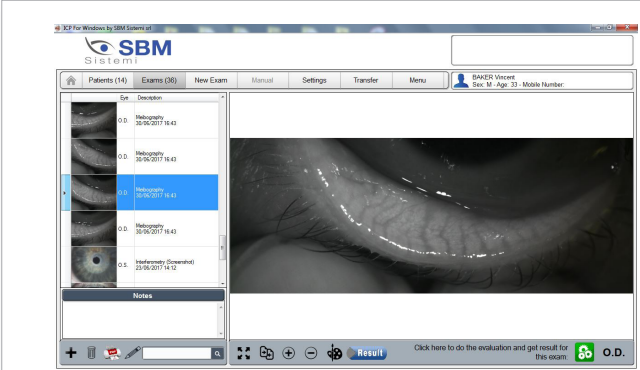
ICP For Windows by SBM Sistemi srl

SBM
Sistemi

Patients (14) | Exams (36) | New Exam | Manual | Settings | Transfer | Menu

BAKER Vincent
Sex: M - Age: 33 - Mobile Number:

| Eye | Description |
|---|---|
| O.D. | Meibography 30/06/2017 16:43 |
| O.D. | Meibography 30/06/2017 16:43 |
| O.D. | Meibography 30/06/2017 16:43 |
| O.D. | Meibography 30/06/2017 16:43 |
| O.S. | Interferometry (Screenshot) 23/06/2017 14:12 |

Notes

Result

Click here to do the evaluation and get result for this exam:

O.D.